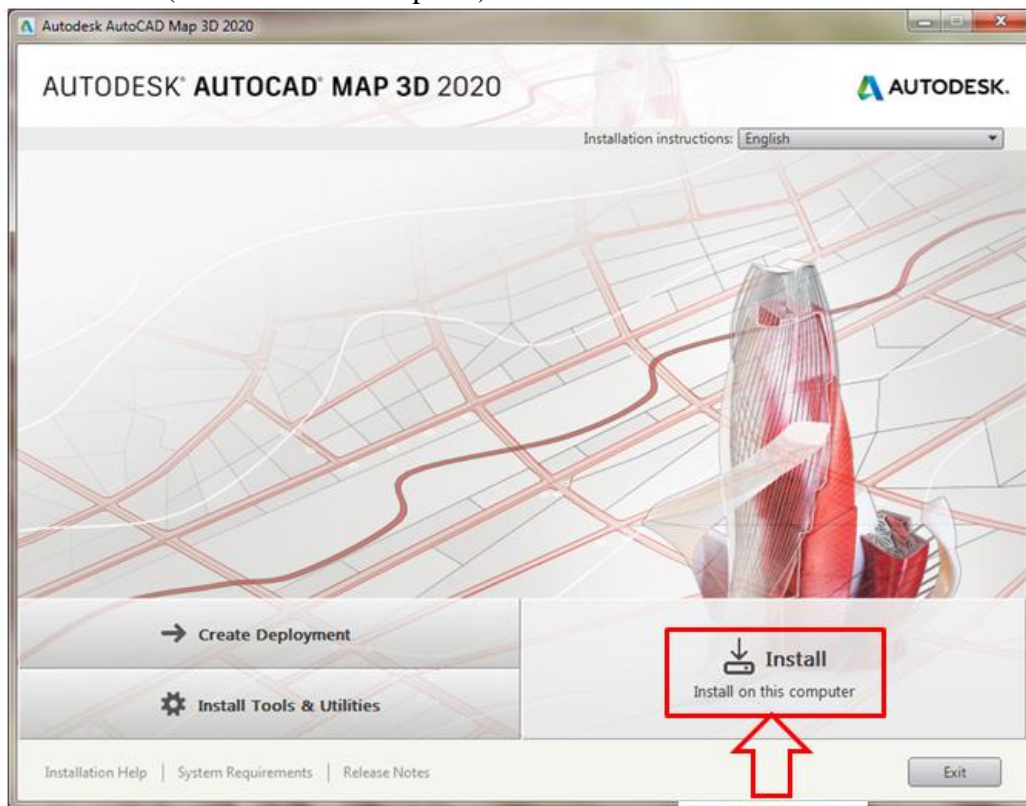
Autodesk AutoCAD Map 3D 2020

AUTODESK® AUTOCAD® MAP 3D 2020

AUTODESK.

Installation instructions: English

Create Deployment

Install Tools & Utilities

Install

Install on this computer

Installation Help | System Requirements | Release Notes

Exit